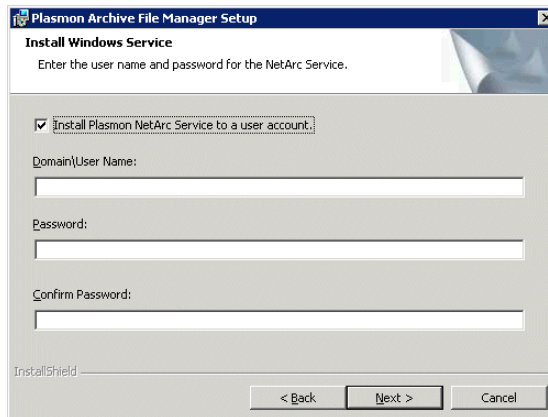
Plasmon Archive File Manager Setup

Install Windows Service

Enter the user name and password for the NetArc Service.

Install Plasmon NetArc Service to a user account.

Domain\User Name:

Password:

Confirm Password:

InstallShield

< Back

Next >

Cancel